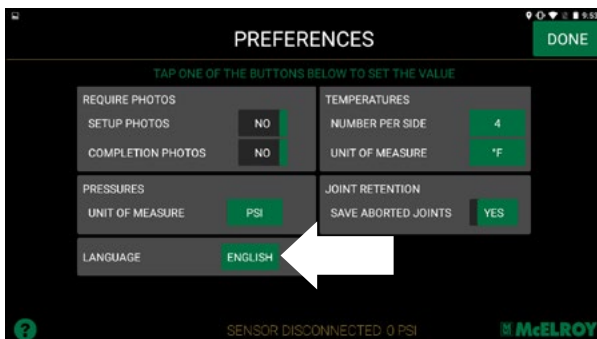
9:53

PREFERENCES

DONE

TAP ONE OF THE BUTTONS BELOW TO SET THE VALUE

REQUIRE PHOTOS

SETUP PHOTOS NO

COMPLETION PHOTOS NO

TEMPERATURES

NUMBER PER SIDE 4

UNIT OF MEASURE °F

PRESSURES

UNIT OF MEASURE PSI

JOINT RETENTION

SAVE ABORTED JOINTS YES

LANGUAGE ENGLISH

?

SENSOR DISCONNECTED 0 PSI

McELROY